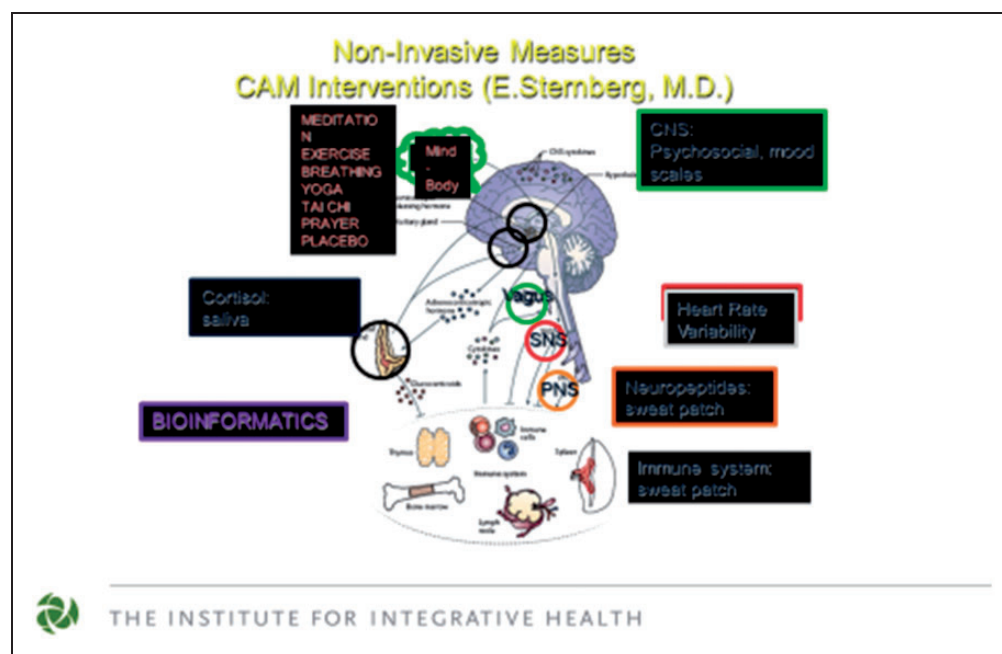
Non-Invasive Measures
CAM Interventions (E.Sternberg, M.D.)

MEDITATIO
N
EXERCISE
BREATHING
YOGA
TAI CHI
PRAYER
PLACEBO

Mind
-
Body

CNS:
Psychosocial, mood scales

CNS cytokines

Hypothalamus

Pituitary gland

Cortisol:
saliva

Vagus

Heart Rate Variability

SNS

PNS

Neuropeptides:
sweat patch

BIOINFORMATICS

Glucocorticoids

Cytokines

Thymus

Immune cells

Immune system

Spleen

Immune system:
sweat patch

Bone marrow

Lymph node

THE INSTITUTE FOR INTEGRATIVE HEALTH